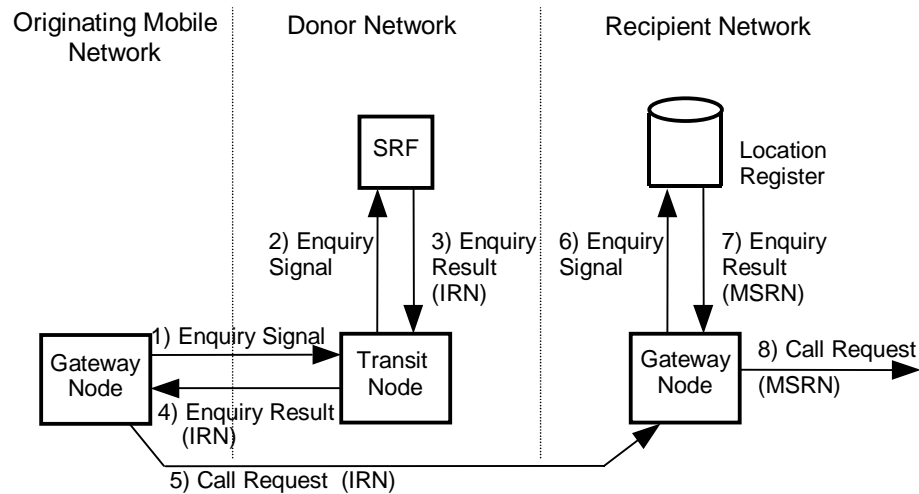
Originating Mobile Network

Donor Network

Recipient Network

SRF

Location Register

2) Enquiry Signal

3) Enquiry Result (IRN)

6) Enquiry Signal

7) Enquiry Result (MSRN)

1) Enquiry Signal

Gateway Node

Transit Node

4) Enquiry Result (IRN)

Gateway Node

8) Call Request (MSRN)

5) Call Request (IRN)